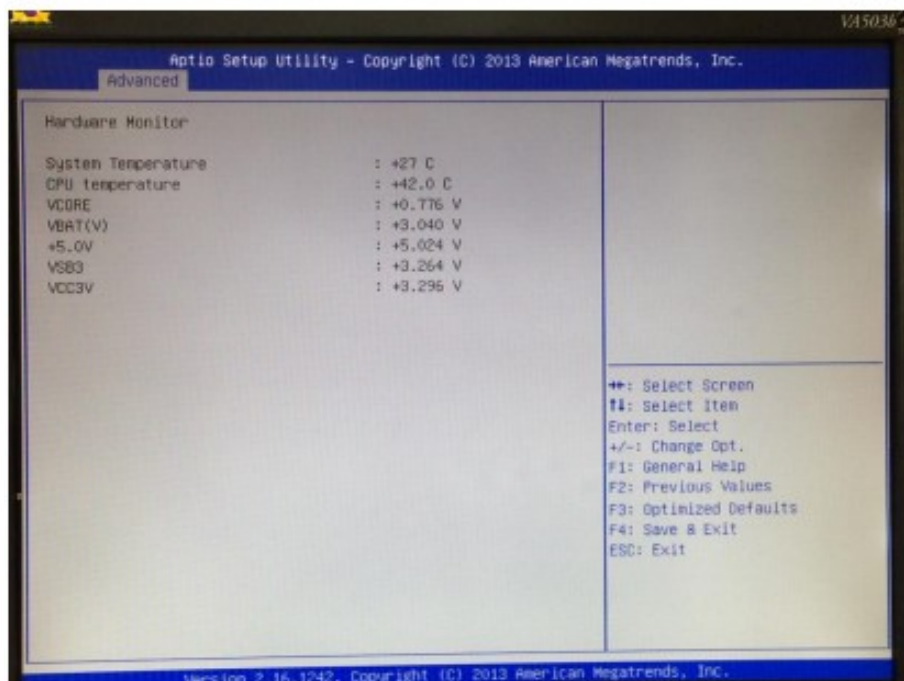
VA5036

Aptio Setup Utility - Copyright (C) 2013 American Megatrends, Inc.

Advanced

Hardware Monitor

| | |
|---|---|
| System Temperature | : +27 C |
| CPU temperature | : +42.0 C |
| VCORE | : +0.776 V |
| VBAT(V) | : +3.040 V |
| +5.0V | : +5.024 V |
| VSB3 | : +3.264 V |
| VCC3V | : +3.296 V |

→←: Select Screen
↑↓: Select Item
Enter: Select
+/-: Change Opt.
F1: General Help
F2: Previous Values
F3: Optimized Defaults
F4: Save & Exit
ESC: Exit

Version 2.16.1242. Copyright (C) 2013 American Megatrends, Inc.